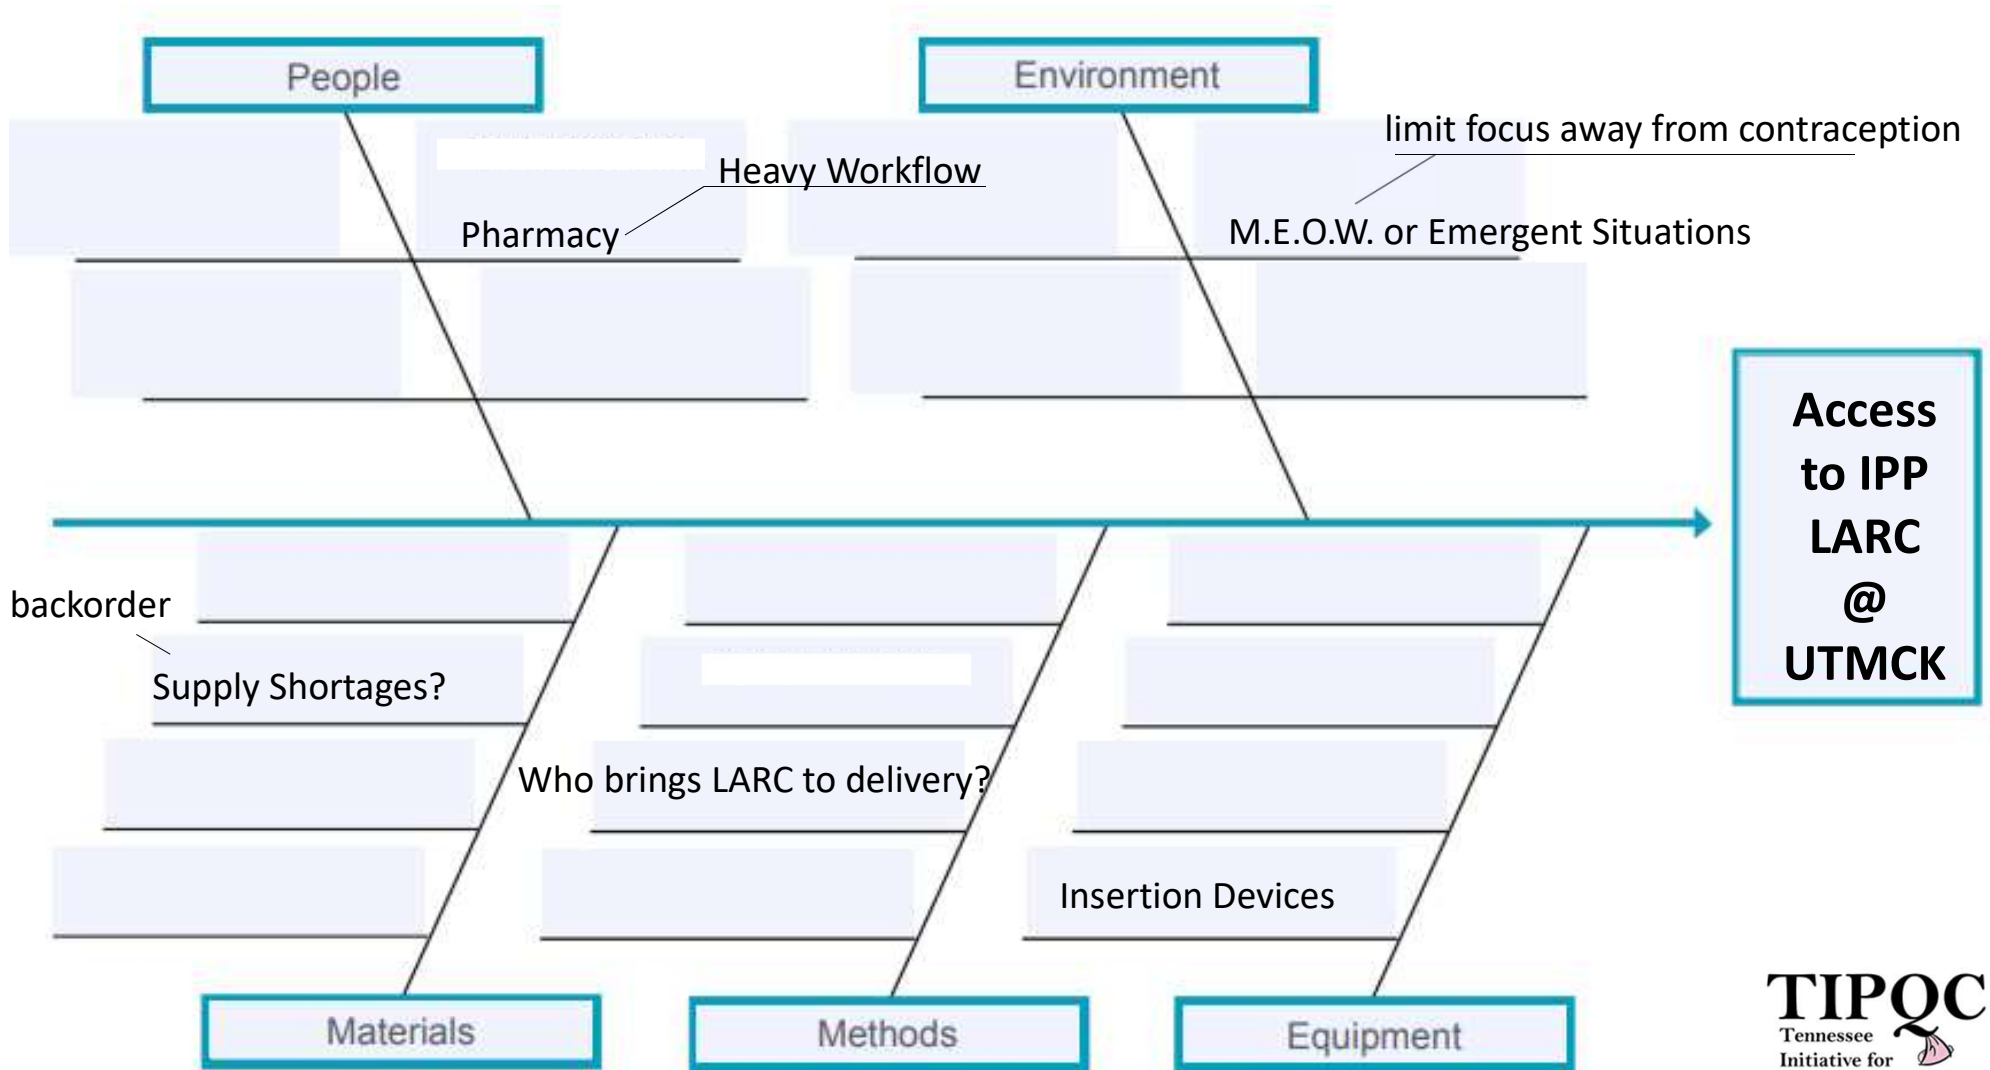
People

Environment

limit focus away from contraception

Heavy Workflow

Pharmacy

M.E.O.W. or Emergent Situations

Access to IPP LARC @ UTMCK

backorder

Supply Shortages?

Who brings LARC to delivery?

Insertion Devices

Materials

Methods

Equipment

TIPQC
Tennessee
Initiative for